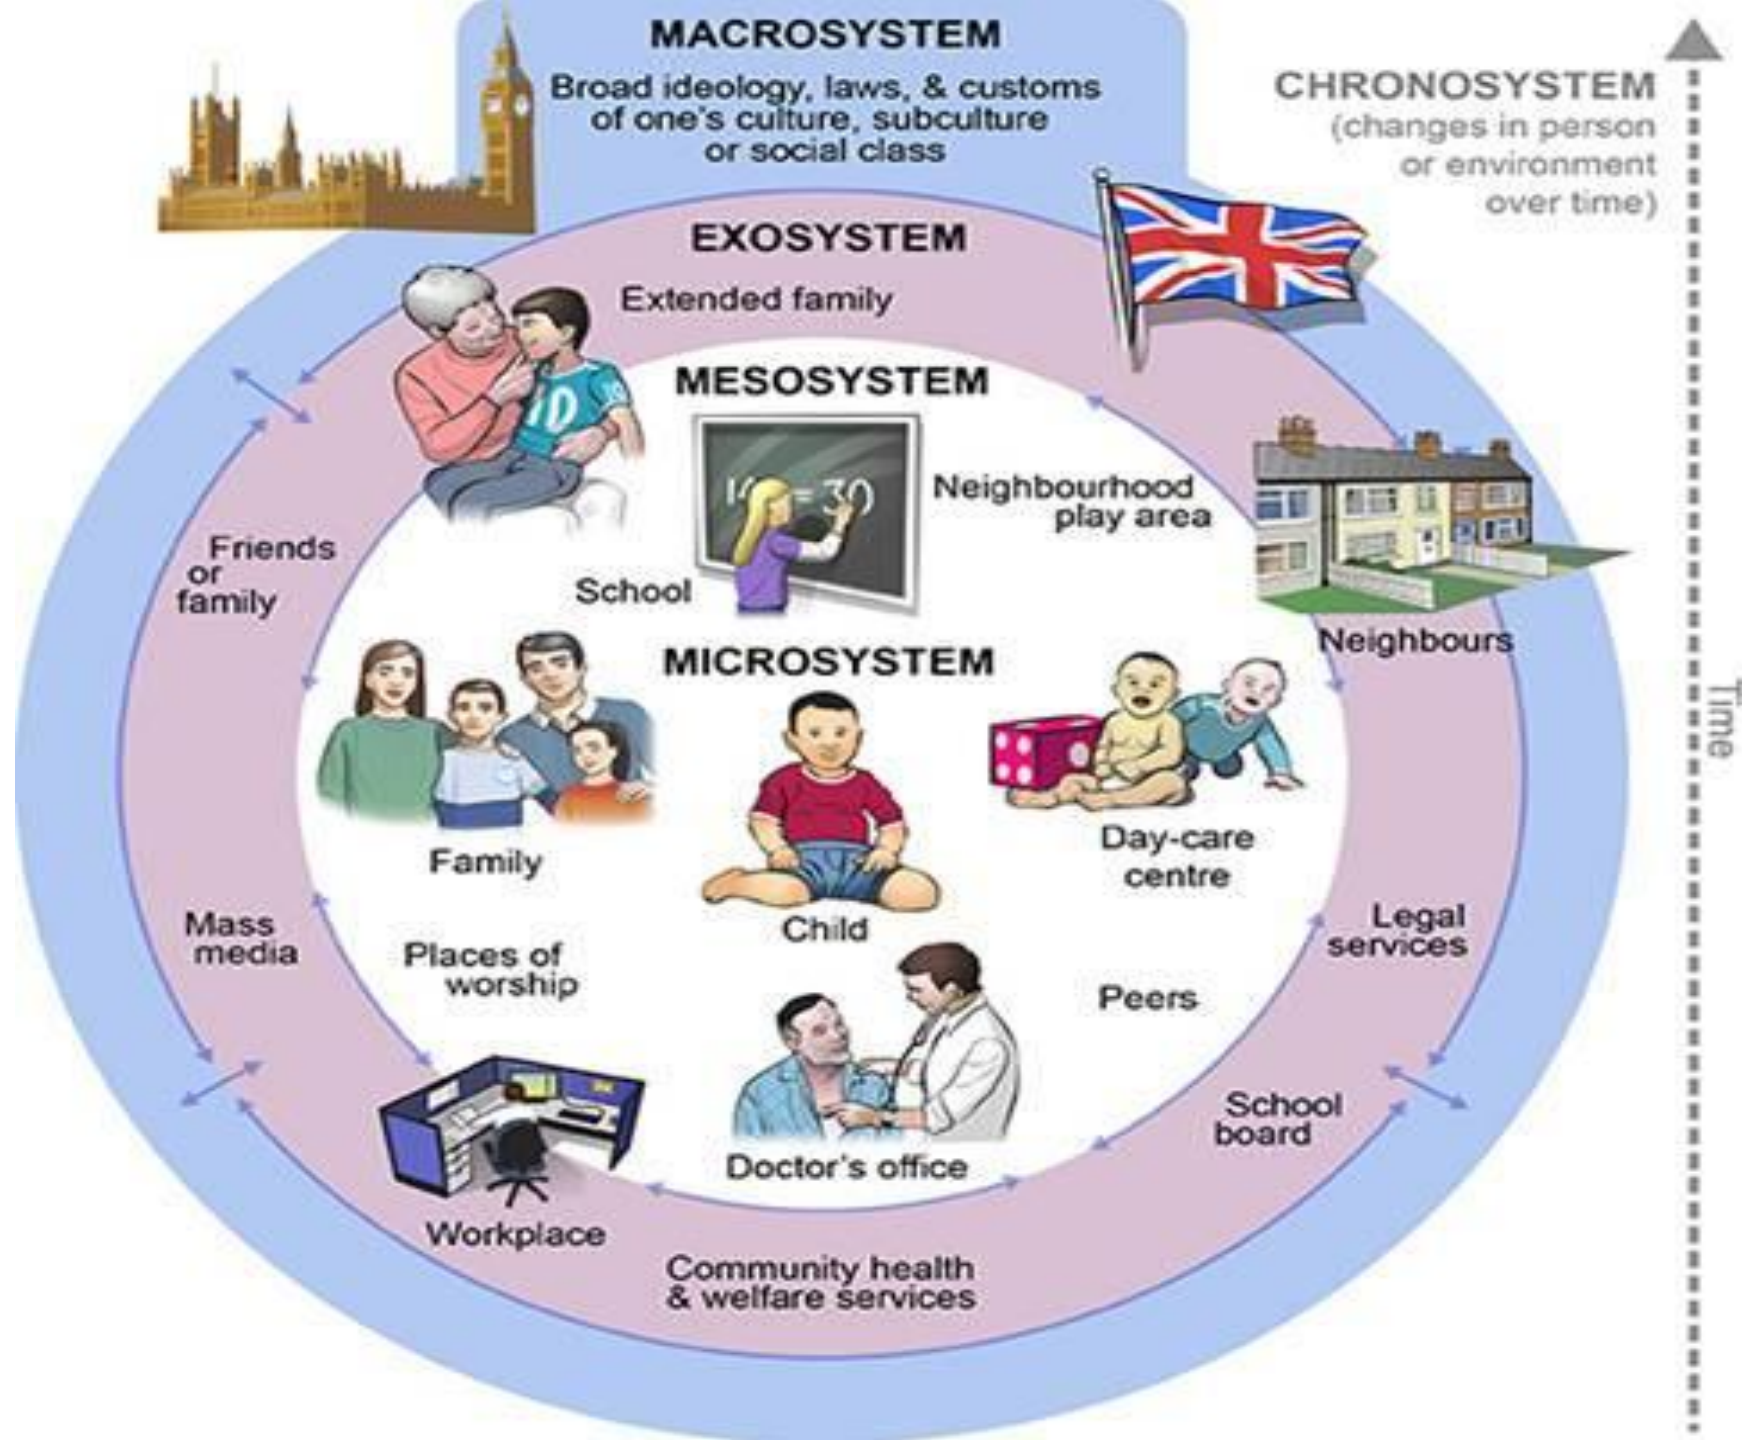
MACROSYSTEM

Broad ideology, laws, & customs of one's culture, subculture or social class

CHRONOSYSTEM (changes in person or environment over time)

EXOSYSTEM

Extended family

MESOSYSTEM

$10 = 30$

Neighbourhood play area

Friends or family

School

Neighbours

MICROSYSTEM

Time

Family

Day-care centre

Child

Mass media

Places of worship

Legal services

Peers

School board

Doctor's office

Workplace

Community health & welfare services